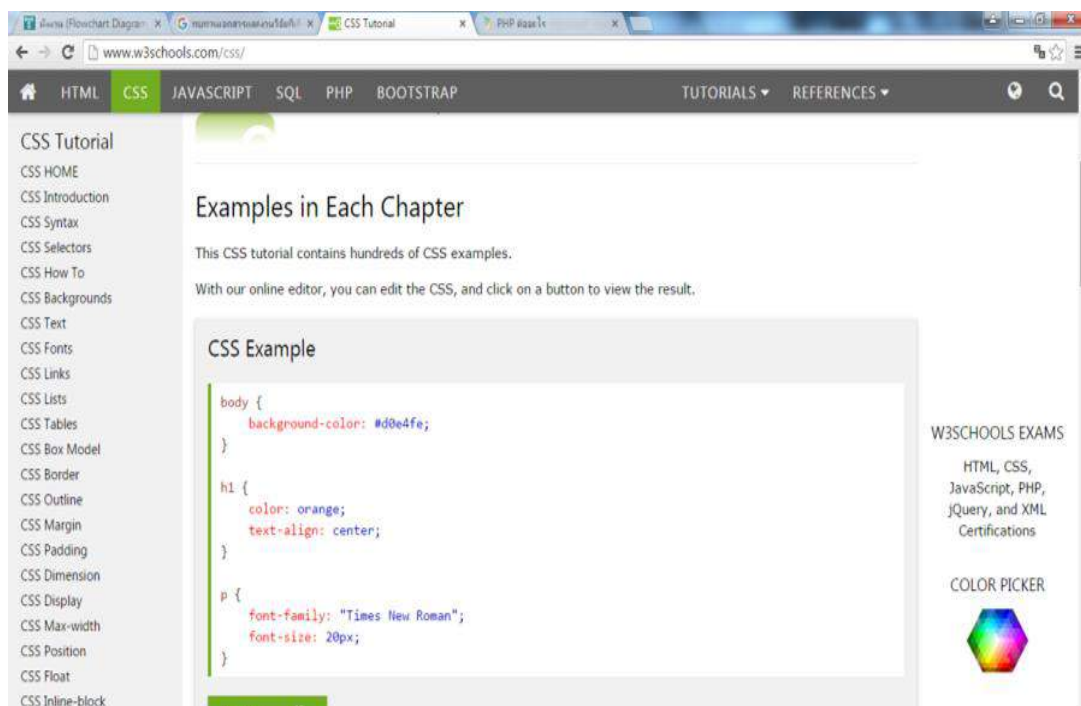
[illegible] (Flowchart Diagram × | G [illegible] × | CSS Tutorial × | PHP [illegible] ×

www.w3schools.com/css/

HTML CSS JAVASCRIPT SQL PHP BOOTSTRAP TUTORIALS ▾ REFERENCES ▾

CSS Tutorial
CSS HOME
CSS Introduction
CSS Syntax
CSS Selectors
CSS How To
CSS Backgrounds
CSS Text
CSS Fonts
CSS Links
CSS Lists
CSS Tables
CSS Box Model
CSS Border
CSS Outline
CSS Margin
CSS Padding
CSS Dimension
CSS Display
CSS Max-width
CSS Position
CSS Float
CSS Inline-block

Examples in Each Chapter

This CSS tutorial contains hundreds of CSS examples.

With our online editor, you can edit the CSS, and click on a button to view the result.

CSS Example

body {
    background-color: #d0e4fe;
}

h1 {
    color: orange;
    text-align: center;
}

p {
    font-family: "Times New Roman";
    font-size: 20px;
}

W3SCHOOLS EXAMS

HTML, CSS, JavaScript, PHP, jQuery, and XML Certifications

COLOR PICKER